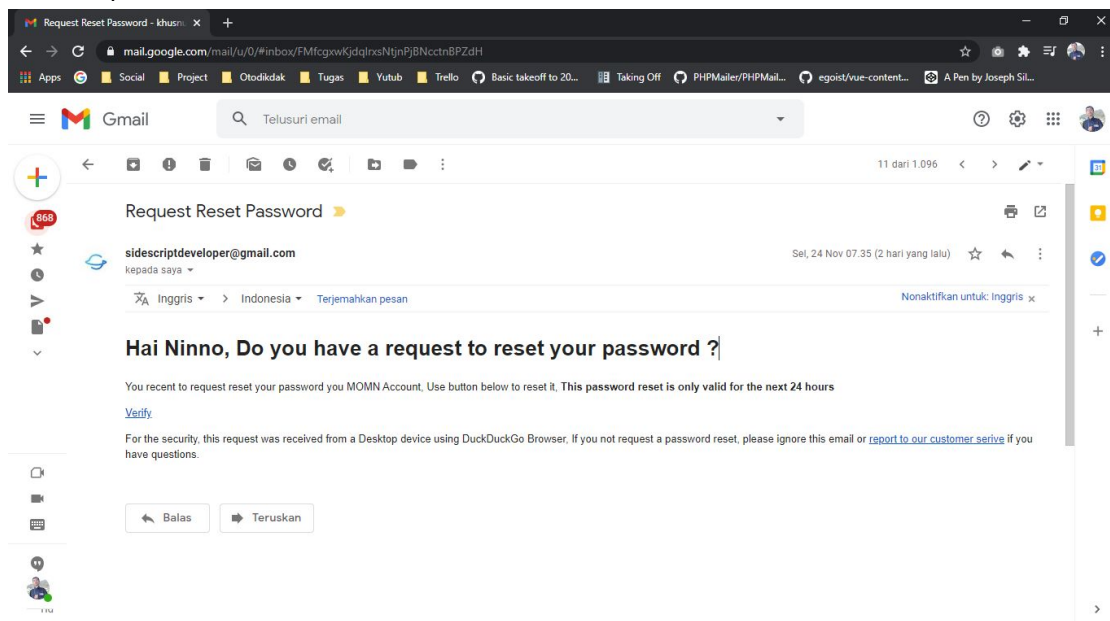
Request Reset Password - khusn ×

mail.google.com/mail/u/0/#inbox/FMfcgxwKjdqlrxsNtjnPjBNcctnBPZdH

Apps Social Project Otodikdak Tugas Yutub Trello Basic takeoff to 20... Taking Off PHPMailer/PHPMail... egoist/vue-content... A Pen by Joseph Sil...

Gmail

Telusuri email

868

11 dari 1.096

Request Reset Password

sidescriptdeveloper@gmail.com
kepada saya

Sel, 24 Nov 07.35 (2 hari yang lalu)

Inggris > Indonesia Terjemahkan pesan

Nonaktifkan untuk: Inggris ×

Hai Ninno, Do you have a request to reset your password ?

You recent to request reset your password you MOMN Account, Use button below to reset it, **This password reset is only valid for the next 24 hours**

Verify

For the security, this request was received from a Desktop device using DuckDuckGo Browser, If you not request a password reset, please ignore this email or report to our customer serive if you have questions.

Balas

Teruskan